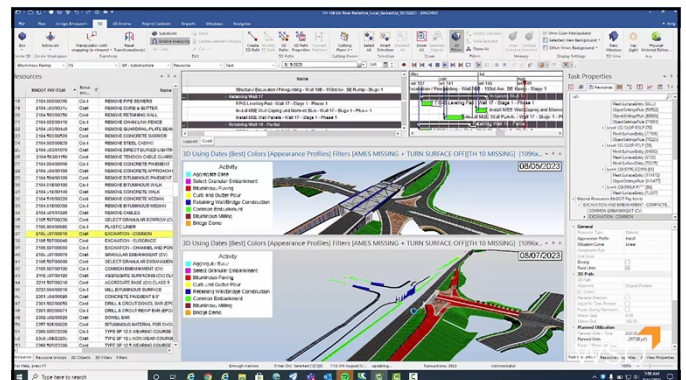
File Home 4D Resources 3D 4D Animation Project Controls Reports Window Navigator

Resources

Retaining Wall 17

3D Using Dates [Best] Colors (Appearance Profiles) Filters [AMES MISSING + TURN SURFACE OFF][TH 10 MISSING] [1096x...

08/05/2023

Activity
Aggregate Base
Select Granular Embankment
Bituminous Paving
Curb and Gutter Pour
Retaining Wall/Bridge Construction
Common Embankment
Bituminous Milling
Bridge Demo

3D Using Dates [Best] Colors (Appearance Profiles) Filters [AMES MISSING + TURN SURFACE OFF][TH 10 MISSING] [1096x...

08/07/2023

Activity
Aggregate Base
Select Granular Embankment
Bituminous Paving
Curb and Gutter Pour
Retaining Wall/Bridge Construction
Common Embankment
Bituminous Milling
Bridge Demo

Task Properties

REMOVE PIPE SEWERS
REMOVE CURB & GUTTER
REMOVE RETAINING WALL
REMOVE CHAIN LINK FENCE
REMOVE GUARDRAIL-PLATE BEAM
REMOVE STEEL CASING
REMOVE CONCRETE PAVEMENT
REMOVE BITUMINOUS WALK
REMOVE CONCRETE WALK
REMOVE CABLES
PLASTIC LINER
EXCAVATION - COMMON
GRANULAR EMBANKMENT (CV)
COMMON EMBANKMENT (CV)
AGGREGATE BASE CLASS 5
CONCRETE PAVEMENT 9.5"
BITUMINOUS MATERIAL FOR TACK

General
Planned Utilization

Resources Resource Groups 3D Objects 3D Filters Tables